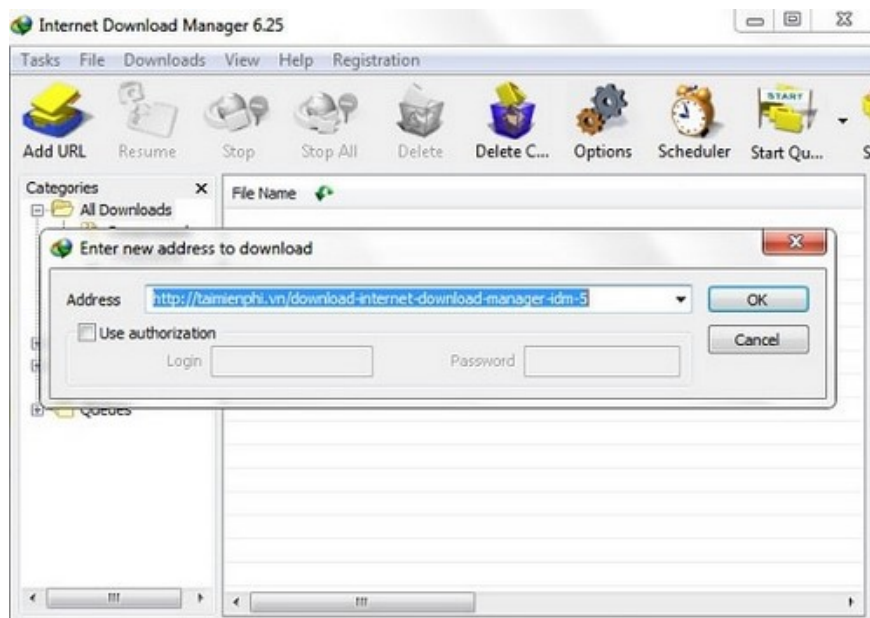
Internet Download Manager 6.25

Tasks File Downloads View Help Registration

Add URL Resume Stop Stop All Delete Delete C... Options Scheduler Start Qu... S

Categories
All Downloads

Queues

File Name

Enter new address to download

Address http://taimienphi.vn/download-internet-download-manager-idm-5

OK

Cancel

Use authorization

Login Password